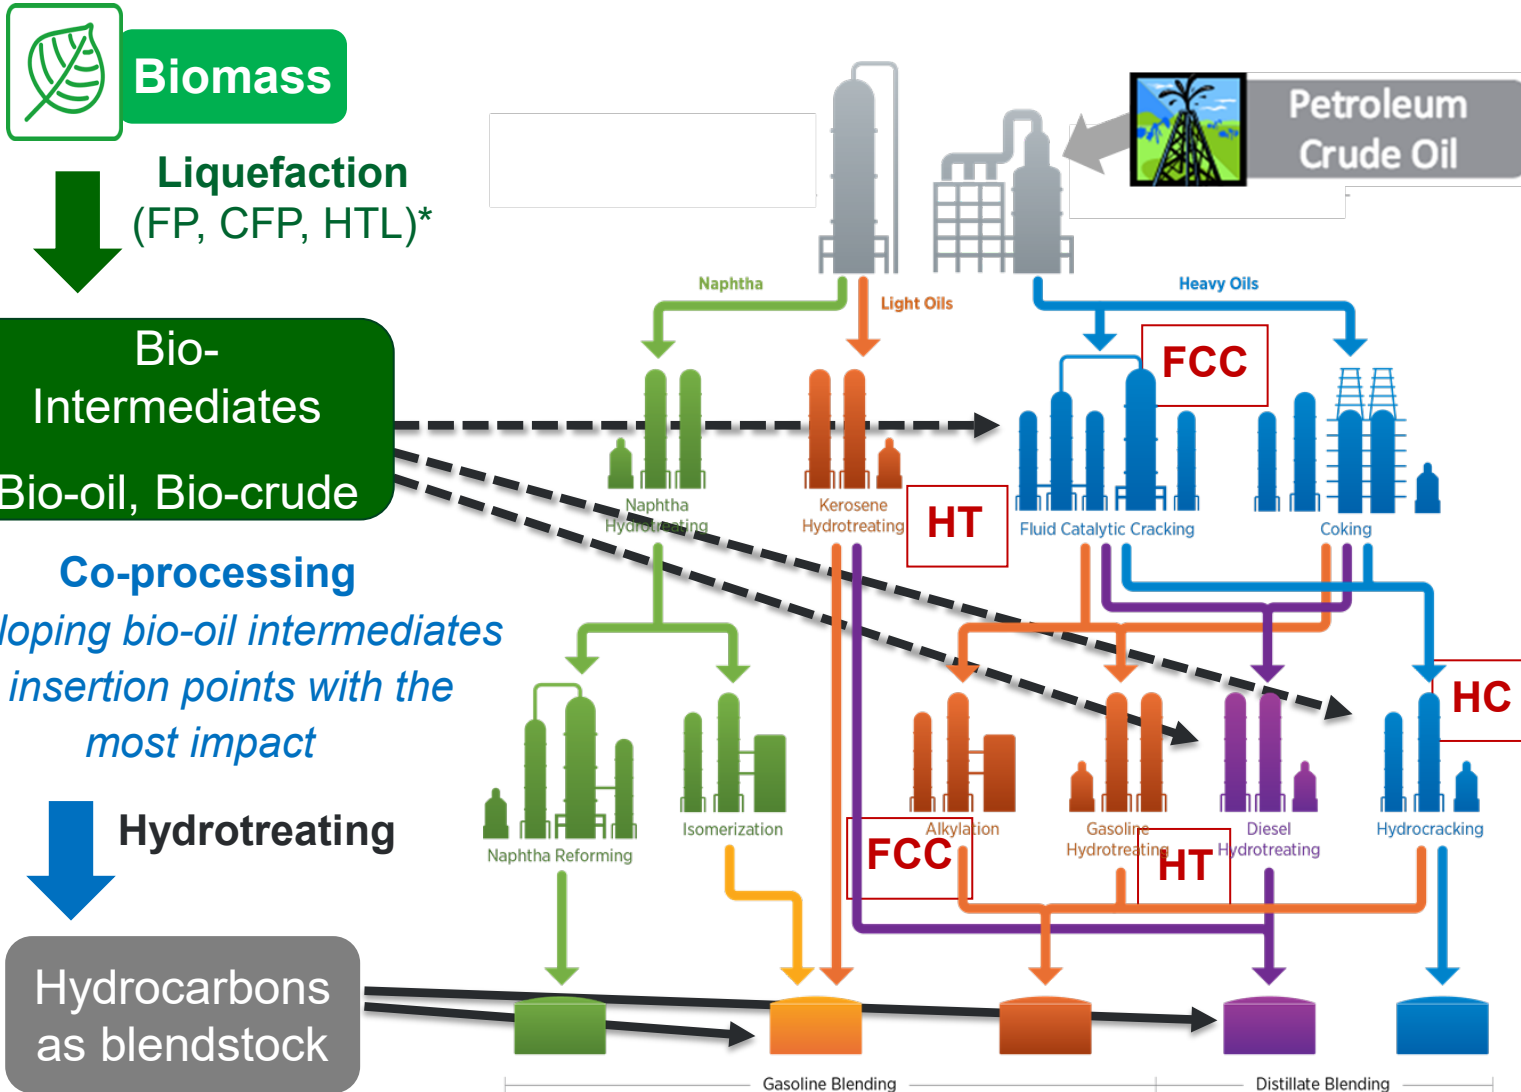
Biomass

Liquefaction
(FP, CFP, HTL)*

Bio-
Intermediates

Bio-oil, Bio-crude

Co-processing

loping bio-oil intermediates insertion points with the most impact

Hydrotreating

Hydrocarbons as blendstock

Petroleum Crude Oil

Naphtha

Light Oils

Heavy Oils

FCC

Naphtha Hydrotreating

Kerosene Hydrotreating

HT

Fluid Catalytic Cracking

Coking

HC

Naphtha Reforming

Isomerization

FCC

Alkylation

Gasoline Hydrotreating

HT

Diesel Hydrotreating

Hydrocracking

Gasoline Blending

Distillate Blending